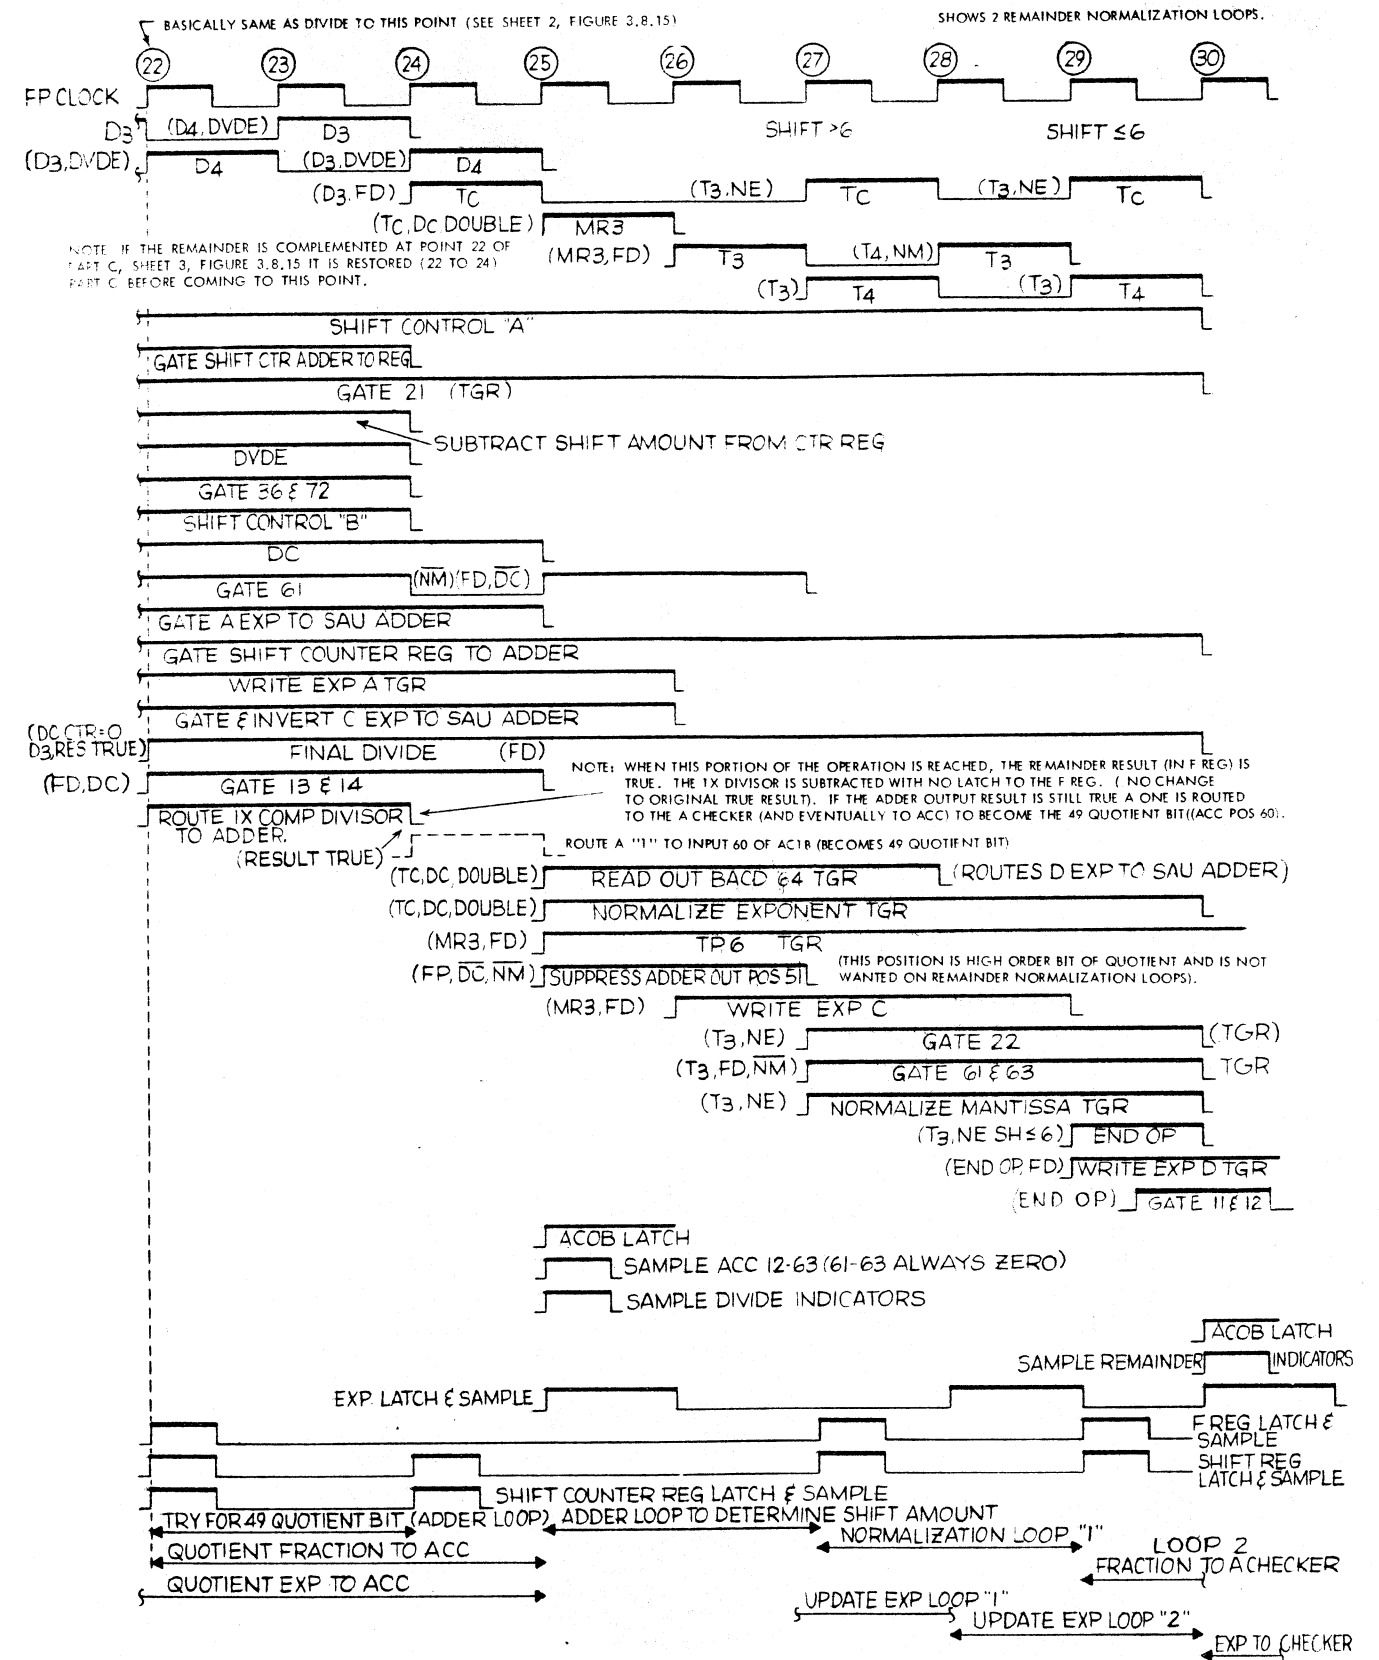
BASICALLY SAME AS DIVIDE TO THIS POINT (SEE SHEET 2, FIGURE 3.8.15)

SHOWS 2 REMAINDER NORMALIZATION LOOPS.

22 23 24 25 26 27 28 29 30

FP CLOCK

D3 (D4, DVDE) D3 SHIFT >6 SHIFT ≤6

(D3,DVDE) D4 (D3,DVDE) D4

(D3,FD) TC (T3,NE) TC (T3,NE) TC

(TC,DC DOUBLE) MR3

NOTE: IF THE REMAINDER IS COMPLEMENTED AT POINT 22 OF PART C, SHEET 3, FIGURE 3.8.15 IT IS RESTORED (22 TO 24) PART C BEFORE COMING TO THIS POINT.

(MR3,FD) T3 (T4,NM) T3

(T3) T4 (T3) T4

SHIFT CONTROL "A"

GATE SHIFT CTR ADDER TO REG

GATE 21 (TGR)

SUBTRACT SHIFT AMOUNT FROM CTR REG

DVDE

GATE 36 & 72

SHIFT CONTROL "B"

DC

GATE 61 $(\overline{NM})(FD,\overline{DC})$

GATE A EXP TO SAU ADDER

GATE SHIFT COUNTER REG TO ADDER

WRITE EXP A TGR

GATE & INVERT C EXP TO SAU ADDER

(DC CTR=O D3,RES TRUE) FINAL DIVIDE (FD)

(FD,DC) GATE 13 & 14

NOTE: WHEN THIS PORTION OF THE OPERATION IS REACHED, THE REMAINDER RESULT (IN F REG) IS TRUE. THE 1X DIVISOR IS SUBTRACTED WITH NO LATCH TO THE F REG. (NO CHANGE TO ORIGINAL TRUE RESULT). IF THE ADDER OUTPUT RESULT IS STILL TRUE A ONE IS ROUTED TO THE A CHECKER (AND EVENTUALLY TO ACC) TO BECOME THE 49 QUOTIENT BIT((ACC POS 60).

ROUTE 1X COMP DIVISOR TO ADDER.

(RESULT TRUE) ROUTE A "1" TO INPUT 60 OF AC1B (BECOMES 49 QUOTIENT BIT)

(TC,DC,DOUBLE) READ OUT BACD 64 TGR (ROUTES D EXP TO SAU ADDER)

(TC,DC,DOUBLE) NORMALIZE EXPONENT TGR

(MR3,FD) TP6 TGR

$(FP,\overline{DC},\overline{NM})$ SUPPRESS ADDER OUT POS 51 (THIS POSITION IS HIGH ORDER BIT OF QUOTIENT AND IS NOT WANTED ON REMAINDER NORMALIZATION LOOPS).

(MR3,FD) WRITE EXP C

(T3,NE) GATE 22 (TGR)

$(T3,FD,\overline{NM})$ GATE 61 & 63 TGR

(T3,NE) NORMALIZE MANTISSA TGR

(T3,NE SH≤6) END OP

(END OP,FD) WRITE EXP D TGR

(END OP) GATE 11 & 12

ACOB LATCH

SAMPLE ACC 12-63 (61-63 ALWAYS ZERO)

SAMPLE DIVIDE INDICATORS

ACOB LATCH

SAMPLE REMAINDER INDICATORS

EXP. LATCH & SAMPLE

F REG LATCH & SAMPLE

SHIFT REG LATCH & SAMPLE

SHIFT COUNTER REG LATCH & SAMPLE

TRY FOR 49 QUOTIENT BIT (ADDER LOOP) ADDER LOOP TO DETERMINE SHIFT AMOUNT

NORMALIZATION LOOP "1"

LOOP 2 FRACTION TO A CHECKER

QUOTIENT FRACTION TO ACC

QUOTIENT EXP TO ACC

UPDATE EXP LOOP "1"

UPDATE EXP LOOP "2"

EXP TO CHECKER